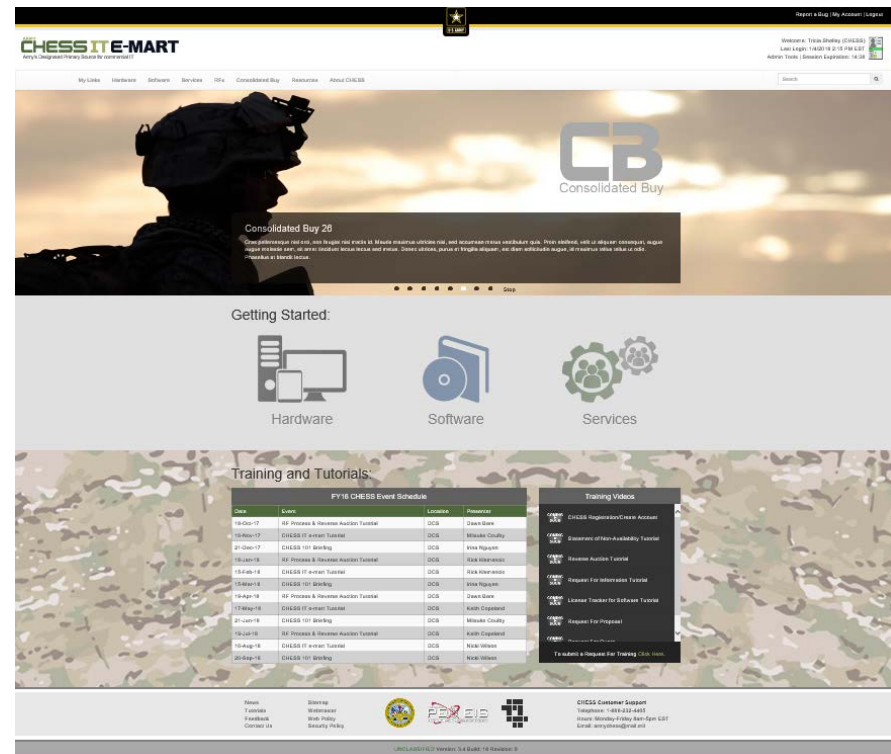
Report a Bug | My Account | Logout

U.S. ARMY

CHESS IT E-MART
Army's Designated Primary Source for commercial IT

Welcome: Trina Shelley (CHESS)
Last Login: 1/4/2018 2:15 PM EST
Admin Tools | Session Expiration: 14:59

My Links Hardware Software Services RFx Consolidated Buy Resources About CHESS

Search

CB
Consolidated Buy

Consolidated Buy 26
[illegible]

Stop

Getting Started:

Hardware

Software

Services

Training and Tutorials:

FY18 CHESS Event Schedule

| Date | Event | Location | Presenter |
|---|---|---|---|
| 19-Oct-17 | RF Process & Reverse Auction Tutorial | DCS | Dawn Bain |
| 16-Nov-17 | CHESS IT e-mart Tutorial | DCS | Mikaela Coulby |
| 21-Dec-17 | CHESS 101 Briefing | DCS | Hina Nguyen |
| 18-Jan-18 | RF Process & Reverse Auction Tutorial | DCS | Rick Kleinmeis |
| 15-Feb-18 | CHESS IT e-mart Tutorial | DCS | Rick Kleinmeis |
| 15-Mar-18 | CHESS 101 Briefing | DCS | Hina Nguyen |
| 19-Apr-18 | RF Process & Reverse Auction Tutorial | DCS | Dawn Bain |
| 17-May-18 | CHESS IT e-mart Tutorial | DCS | Keith Copeland |
| 21-Jun-18 | CHESS 101 Briefing | DCS | Mikaela Coulby |
| 19-Jul-18 | RF Process & Reverse Auction Tutorial | DCS | Keith Copeland |
| 16-Aug-18 | CHESS IT e-mart Tutorial | DCS | Nikki Wilson |
| 20-Sep-18 | CHESS 101 Briefing | DCS | Nikki Wilson |

Training Videos

CHESS Registration/Create Account
Statement of Non-Availability Tutorial
Reverse Auction Tutorial
Request For Information Tutorial
License Tracker for Software Tutorial
Request For Proposal
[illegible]

To submit a Request For Training Click Here.

News
Tutorials
Feedback
Contact Us

Sitemap
Webmaster
Web Policy
Security Policy

PEO EIS

CHESS Customer Support
Telephone: 1-888-232-4405
Hours: Monday-Friday 8am-5pm EST
Email: armychess@mail.mil

UNCLASSIFIED Version: 3.4 Build: 16 Revision: 0